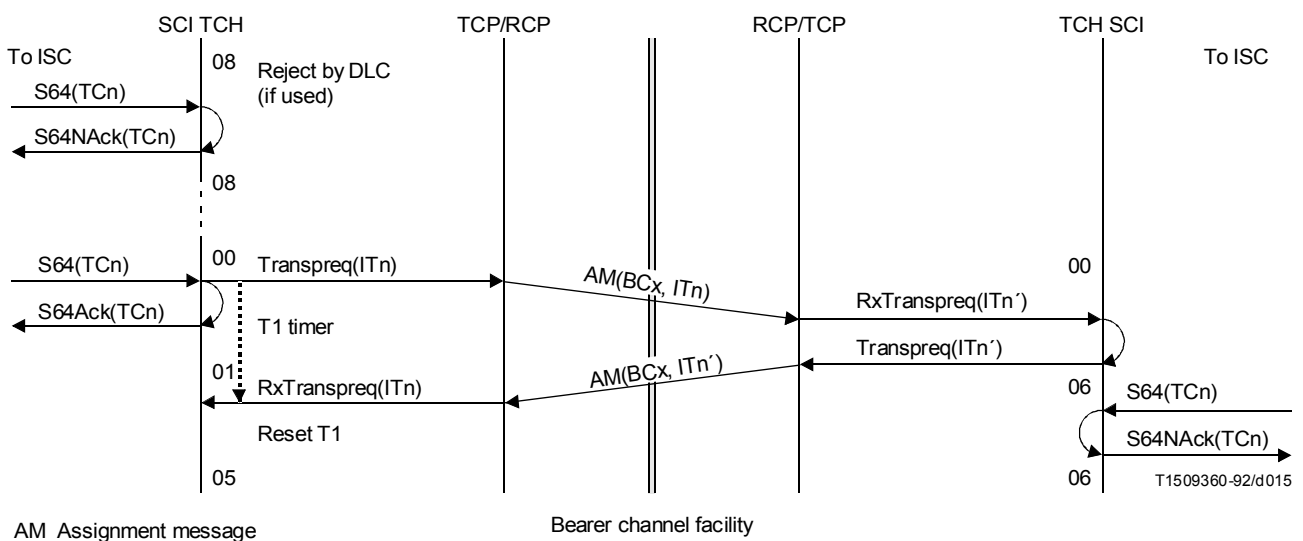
SCI TCH
TCP/RCP
RCP/TCP
TCH SCI

To ISC
To ISC

08
Reject by DLC (if used)
S64(TCn)
S64NAck(TCn)
08

S64(TCn)
00
Transpreq(ITn)
AM(BCx, ITn)
00
RxTranspreq(ITn´)
S64Ack(TCn)
T1 timer
Transpreq(ITn´)
01
AM(BCx, ITn´)
RxTranspreq(ITn)
06
S64(TCn)
Reset T1
S64NAck(TCn)
05
06
T1509360-92/d015

AM Assignment message

Bearer channel facility